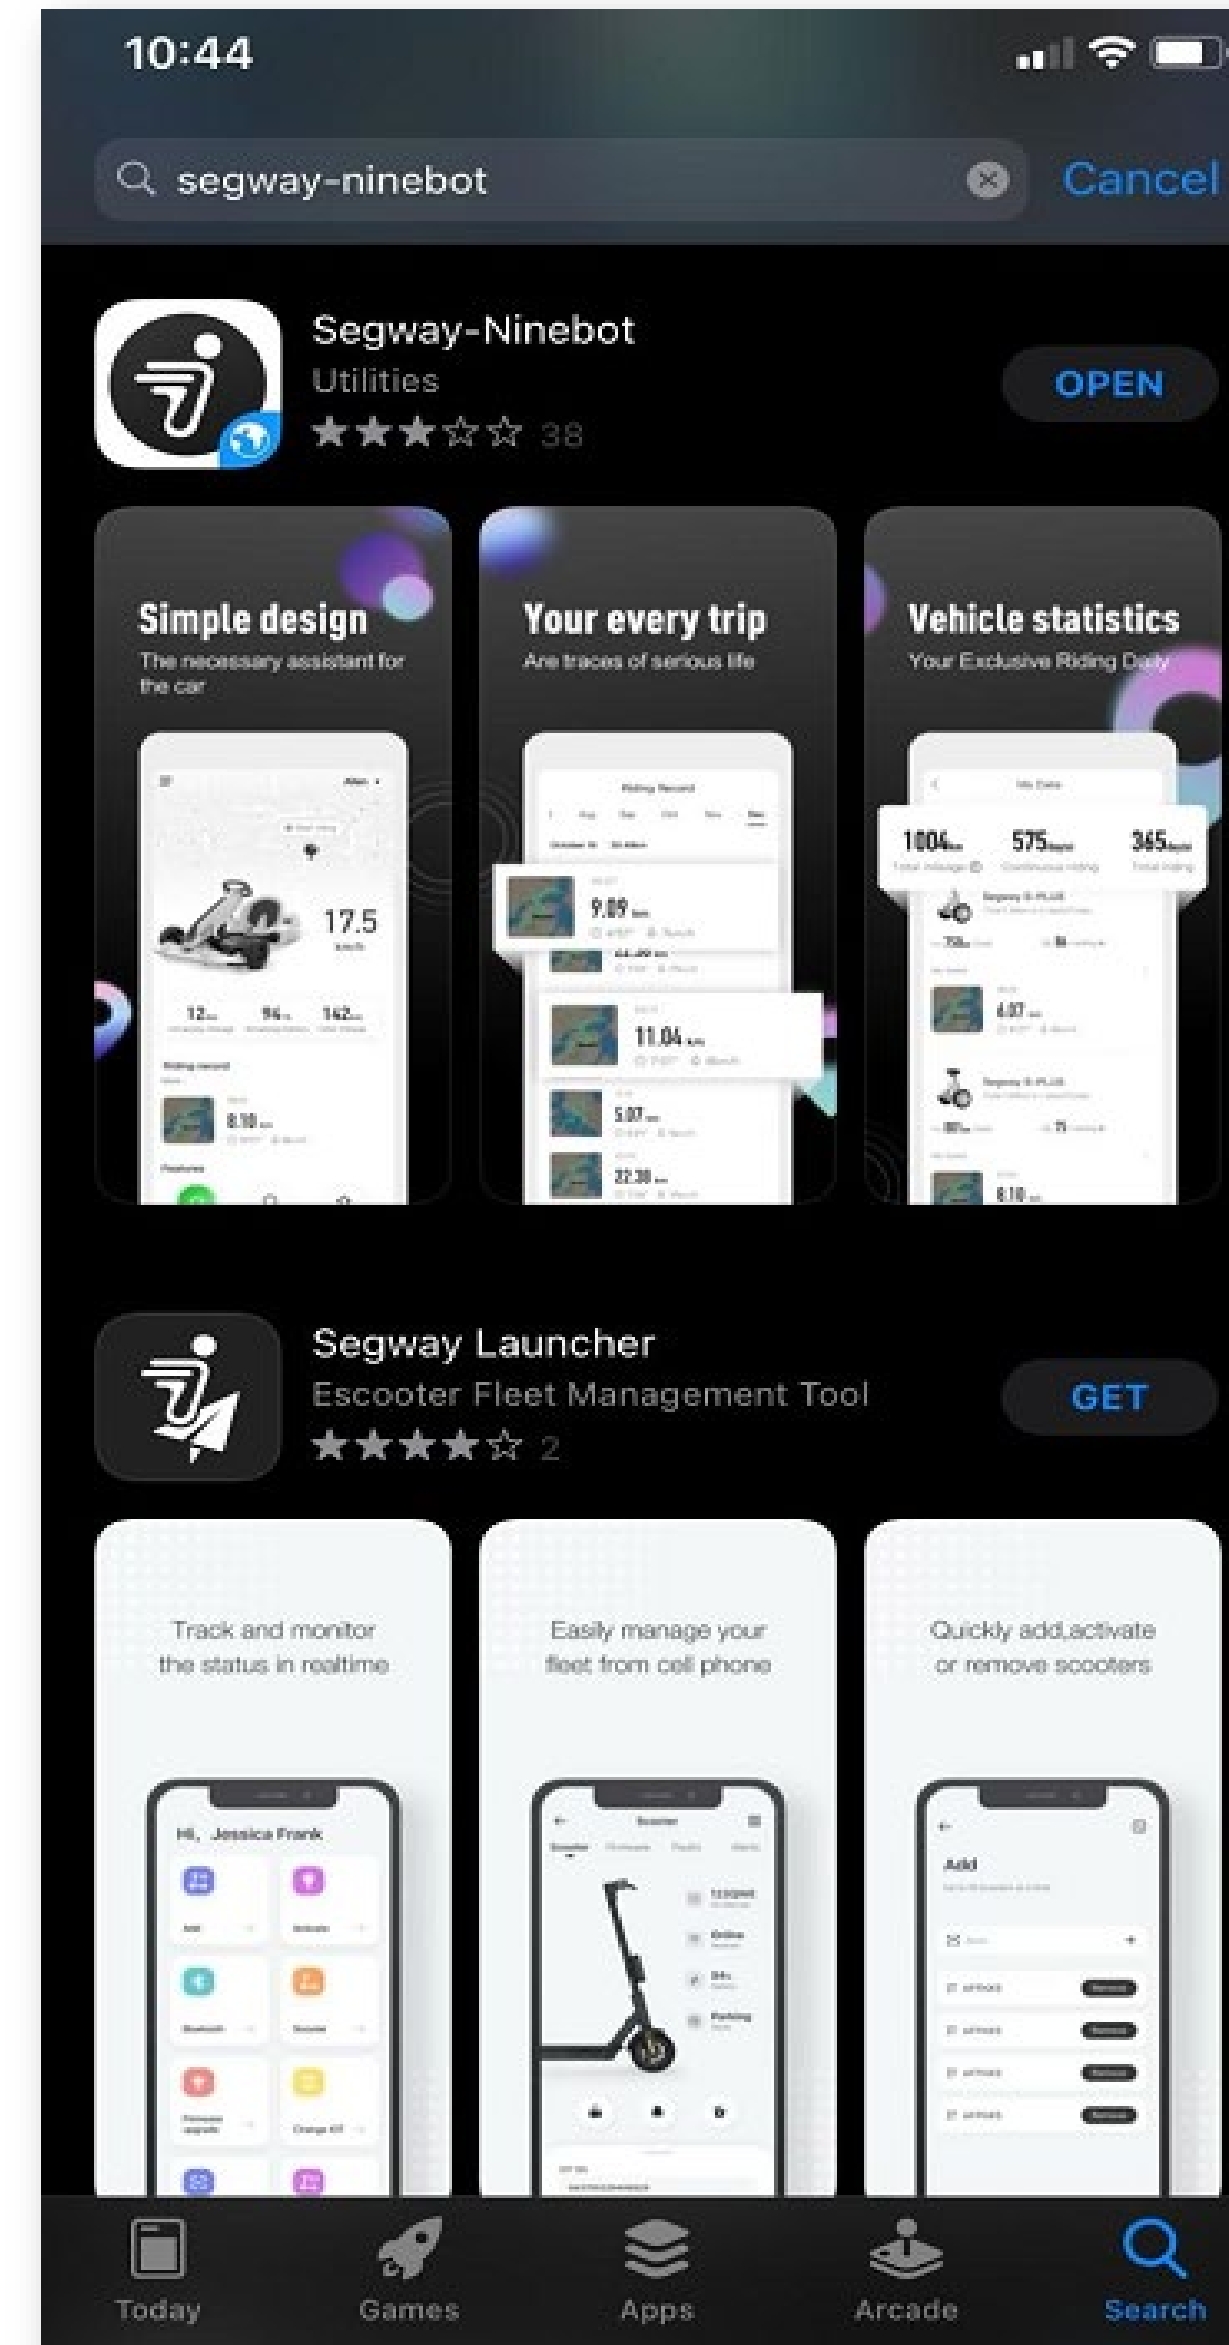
10:44

segway-ninebot

Cancel

Segway-Ninebot
Utilities
★★★☆☆ 38

OPEN

Simple design
The necessary assistant for the car

17.5
km/h

12 94 142

Riding record

8.10

Features

Your every trip
Are traces of serious life

Riding Record

9.09

11.04

5.07

22.38

Vehicle statistics
Your Exclusive Riding Daily

My Data

1004 575 365

4.07

8.10

Segway Launcher
Escooter Fleet Management Tool
★★★★☆ 2

GET

Track and monitor the status in realtime

Hi, Jessica Frank

Easily manage your fleet from cell phone

Scooter

Online

Parking

Quickly add,activate or remove scooters

Add

Today

Games

Apps

Arcade

Search